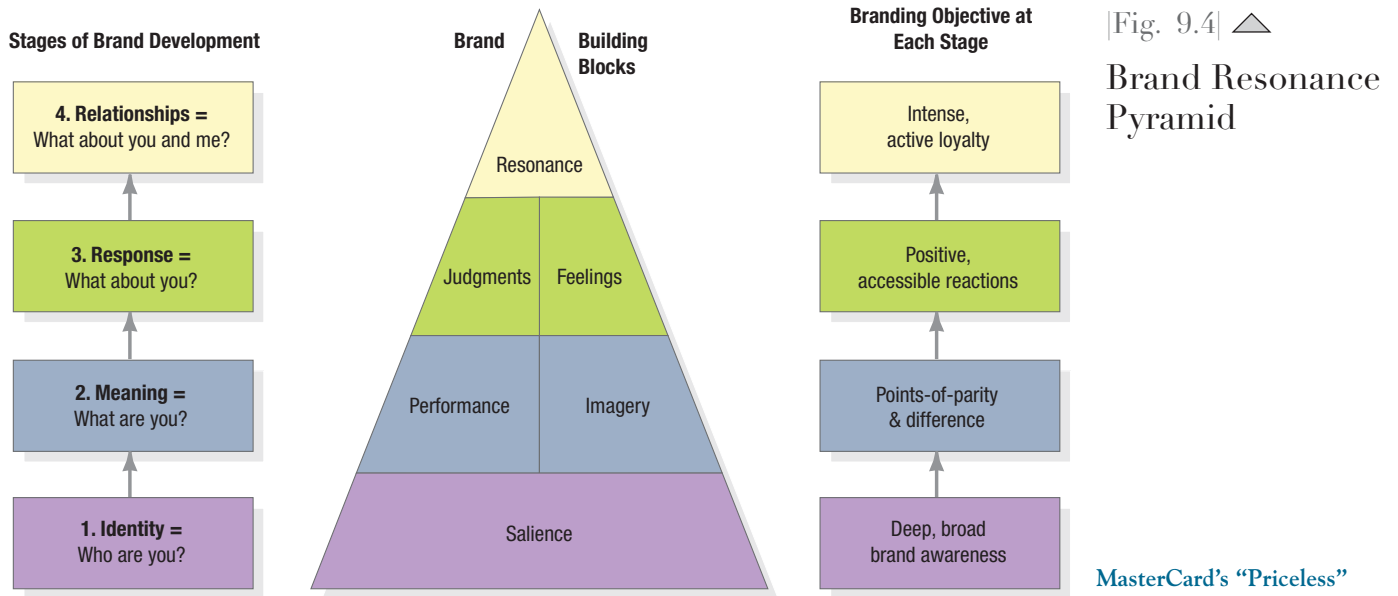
|Fig. 9.4|

Brand Resonance Pyramid

Stages of Brand Development

4. Relationships = What about you and me?

3. Response = What about you?

2. Meaning = What are you?

1. Identity = Who are you?

Brand Building Blocks

Resonance

Judgments

Feelings

Performance

Imagery

Salience

Branding Objective at Each Stage

Intense, active loyalty

Positive, accessible reactions

Points-of-parity & difference

Deep, broad brand awareness

MasterCard's "Priceless"